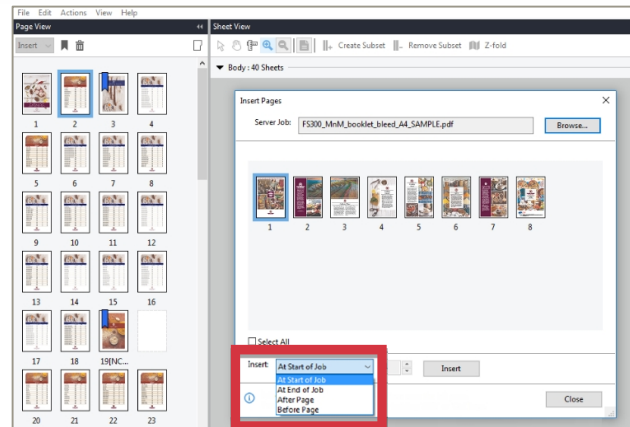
File Edit Actions View Help

Page View

Insert

1 2 3 4
5 6 7 8
9 10 11 12
13 14 15 16
17 18 19[NC...
20 21 22 23

Sheet View

Create Subset Remove Subset Z-fold

Body : 40 Sheets

Insert Pages

Server Job: FS300_MnM_booklet_bleed_A4_SAMPLE.pdf

Browse...

1 2 3 4 5 6 7 8

Select All

Insert At Start of Job

At Start of Job
At End of Job
After Page
Before Page

Insert

Close